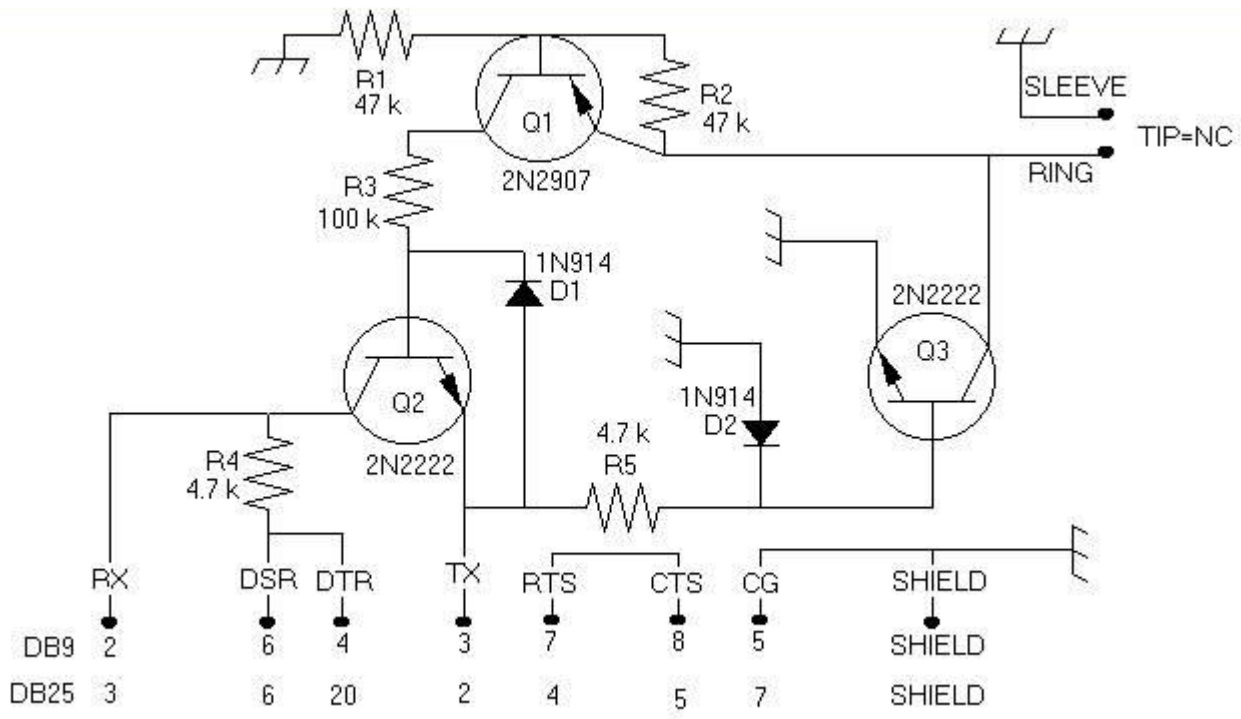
R1
47 k

Q1
2N2907

R2
47 k

SLEEVE

TIP=NC

RING

R3
100 k

1N914
D1

2N2222

Q3

Q2
2N2222

1N914
D2

4.7 k
R5

R4
4.7 k

RX DSR DTR TX RTS CTS CG SHIELD

| | RX | DSR | DTR | TX | RTS | CTS | CG | SHIELD |
|---|---|---|---|---|---|---|---|---|
| DB9 | 2 | 6 | 4 | 3 | 7 | 8 | 5 | SHIELD |
| DB25 | 3 | 6 | 20 | 2 | 4 | 5 | 7 | SHIELD |